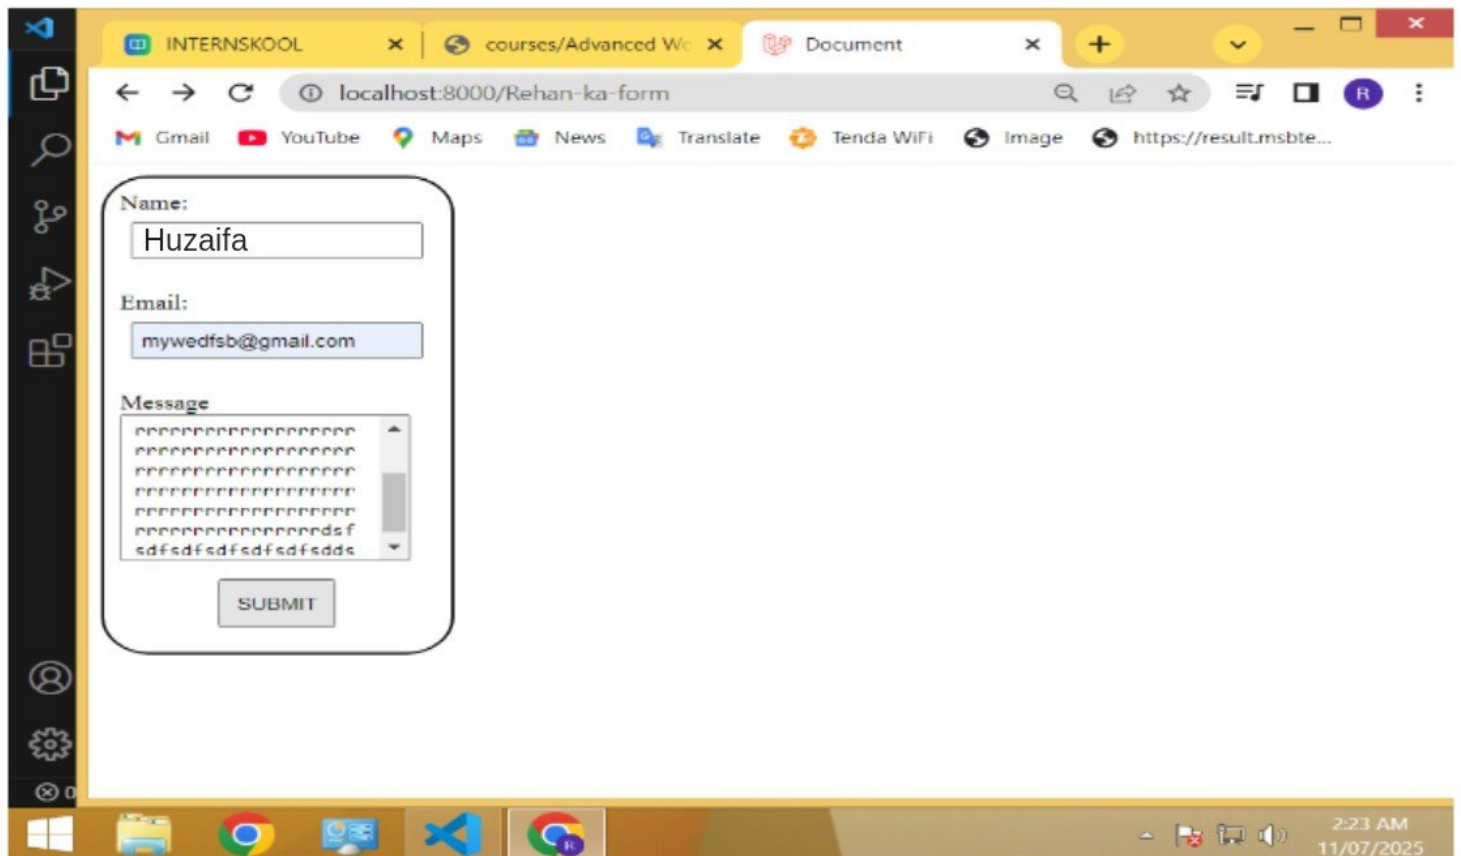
INTERNSKOOL
courses/Advanced W
Document
localhost:8000/Rehan-ka-form
Gmail YouTube Maps News Translate Tenda WiFi Image https://result.msbte...

Name:
Huzaifa

Email:
mywedfsb@gmail.com

Message
rrrrrrrrrrrrrrrrrrr
rrrrrrrrrrrrrrrrrrr
rrrrrrrrrrrrrrrrrrr
rrrrrrrrrrrrrrrrrrr
rrrrrrrrrrrrrrrrrrr
rrrrrrrrrrrrrrrrrdsf
sdfsdfsdfsdfsdfsdds

SUBMIT

R
2:23 AM
11/07/2025